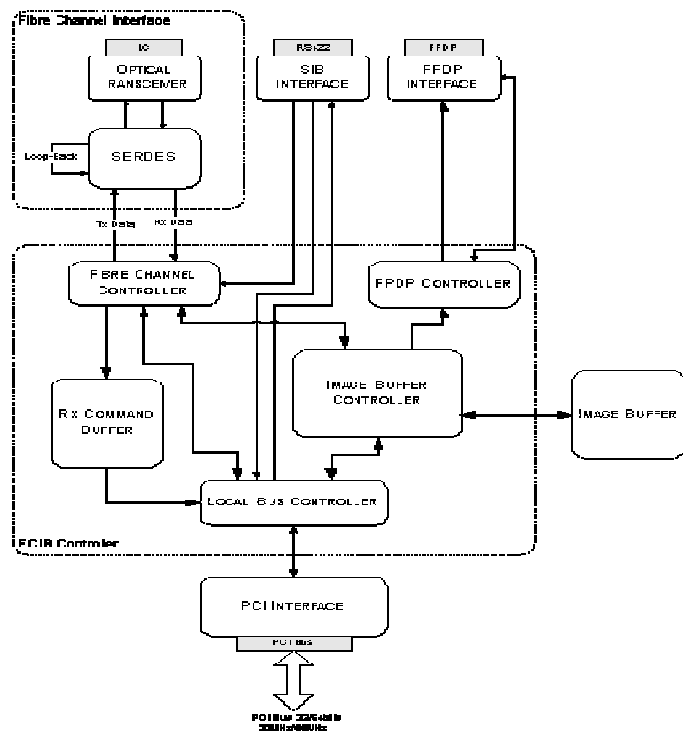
Fibre Channel Interface

IO

OPTICAL RANSCEIVER

RS422

SIB INTERFACE

FPDP

FPDP INTERFACE

Loop-Back

SERDES

Tx Data

Rx Data

FIBRE CHANNEL CONTROLLER

FPDP CONTROLLER

IMAGE BUFFER CONTROLLER

IMAGE BUFFER

Rx COMMAND BUFFER

LOCAL BUS CONTROLLER

FCIB Controller

PCI INTERFACE

PCI Bus

PCI Bus 32/64bits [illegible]